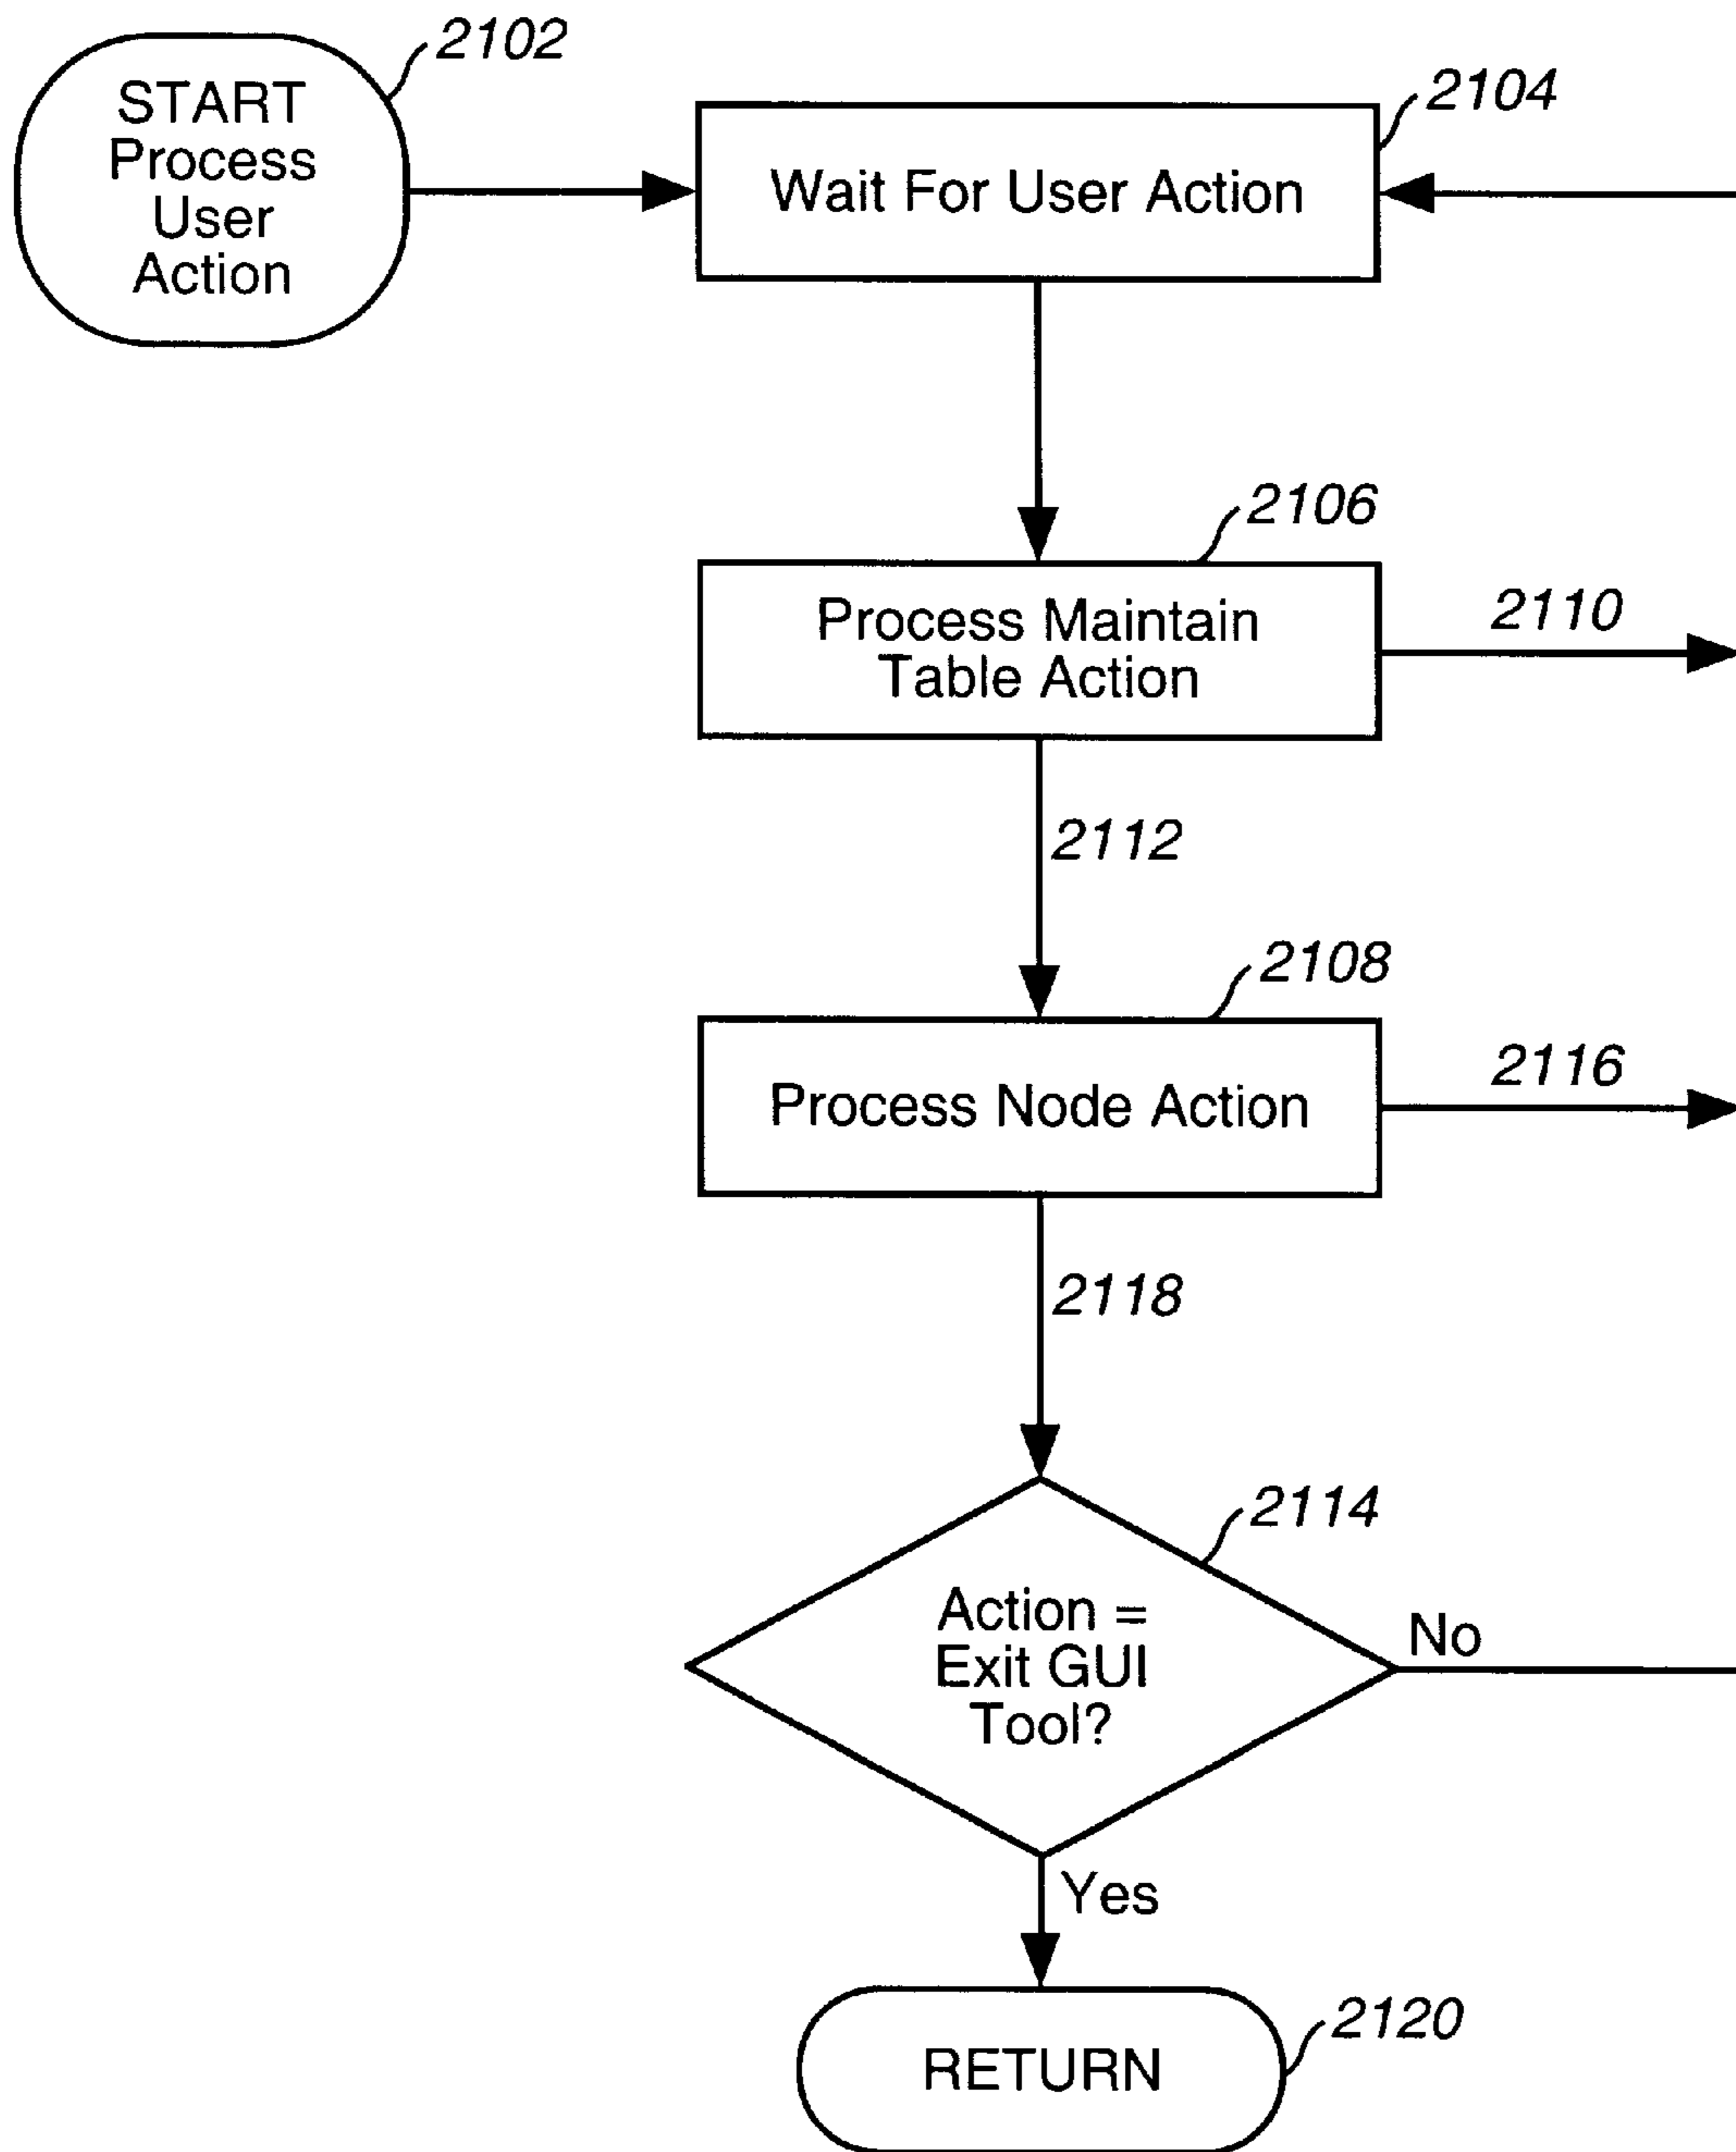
START Process User Action

2102

Wait For User Action

2104

2106

Process Maintain Table Action

2110

2112

2108

Process Node Action

2116

2118

2114

Action = Exit GUI Tool?

No

Yes

RETURN

2120